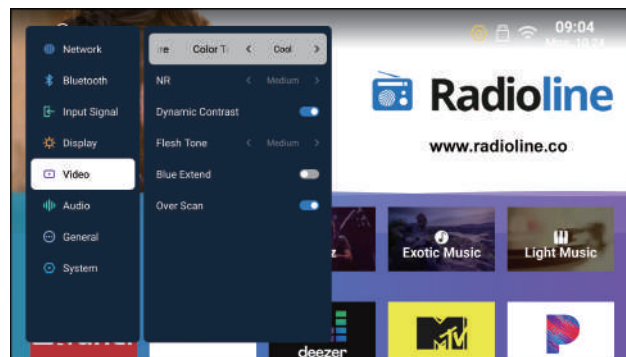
09:04

Network
Bluetooth
Input Signal
Display
Video
Audio
General
System

re Color T: < Cool >
NR < Medium >
Dynamic Contrast
Flesh Tone < Medium >
Blue Extend
Over Scan

Radioline
www.radioline.co

Exotic Music
Light Music
deezer